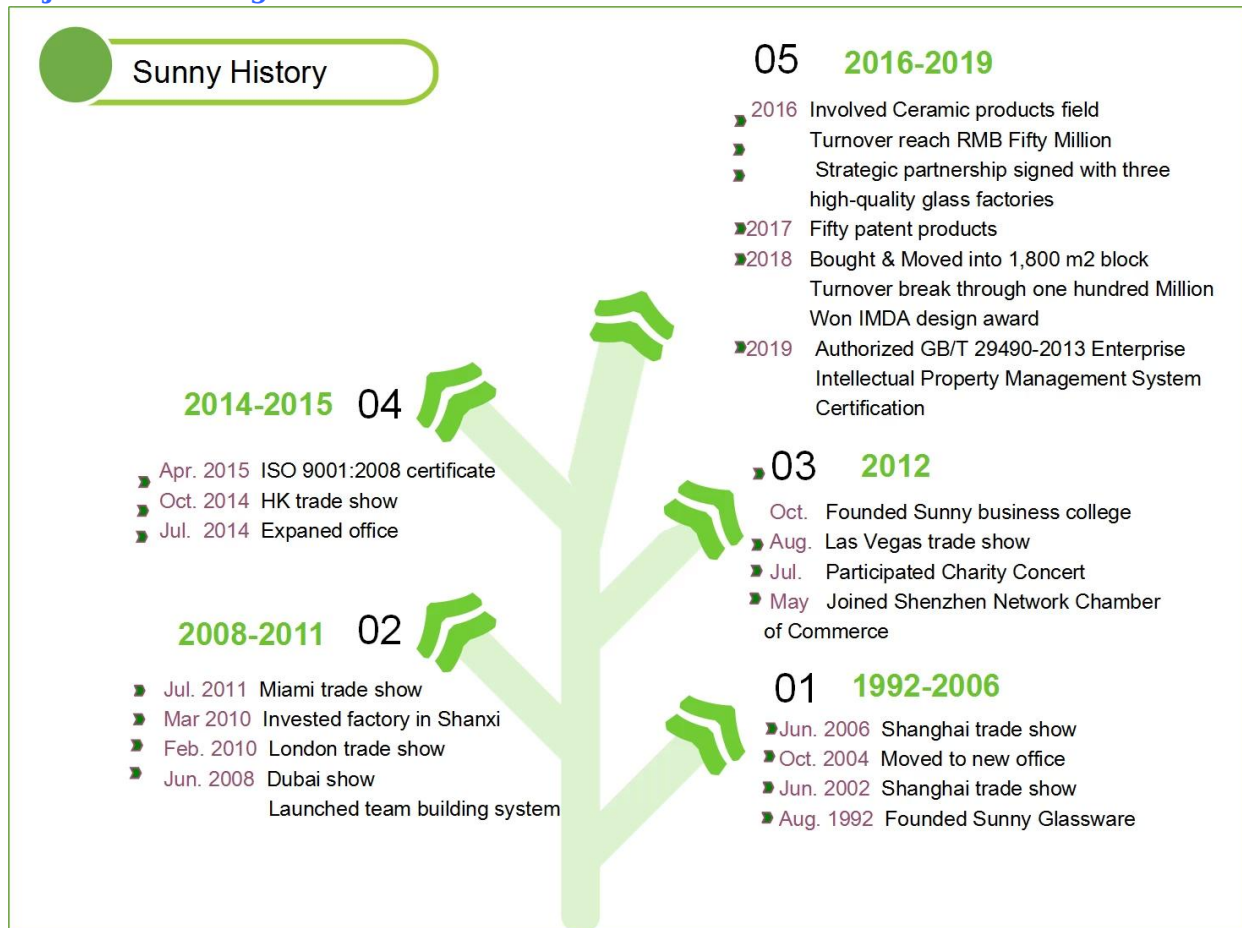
Sunny History

05 2016-2019

2016 Involved Ceramic products field
Turnover reach RMB Fifty Million
Strategic partnership signed with three high-quality glass factories
2017 Fifty patent products
2018 Bought & Moved into 1,800 m2 block
Turnover break through one hundred Million
Won IMDA design award
2019 Authorized GB/T 29490-2013 Enterprise Intellectual Property Management System Certification

2014-2015 04

Apr. 2015 ISO 9001:2008 certificate
Oct. 2014 HK trade show
Jul. 2014 Expaned office

03 2012

Oct. Founded Sunny business college
Aug. Las Vegas trade show
Jul. Participated Charity Concert
May Joined Shenzhen Network Chamber of Commerce

2008-2011 02

Jul. 2011 Miami trade show
Mar 2010 Invested factory in Shanxi
Feb. 2010 London trade show
Jun. 2008 Dubai show
Launched team building system

01 1992-2006

Jun. 2006 Shanghai trade show
Oct. 2004 Moved to new office
Jun. 2002 Shanghai trade show
Aug. 1992 Founded Sunny Glassware